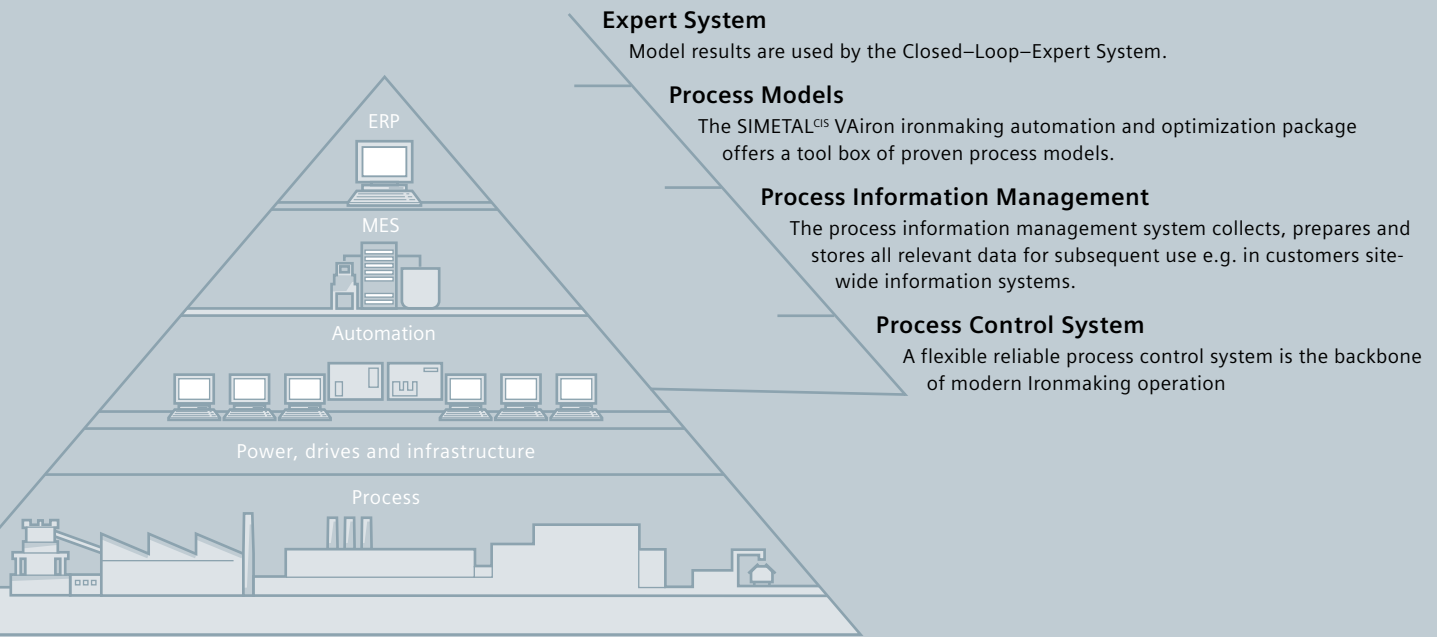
ERP

MES

Automation

Power, drives and infrastructure

Process

**Expert System**
Model results are used by the Closed–Loop–Expert System.

**Process Models**
The SIMETAL$^{CIS}$ VAiron ironmaking automation and optimization package offers a tool box of proven process models.

**Process Information Management**
The process information management system collects, prepares and stores all relevant data for subsequent use e.g. in customers sitewide information systems.

**Process Control System**
A flexible reliable process control system is the backbone of modern Ironmaking operation